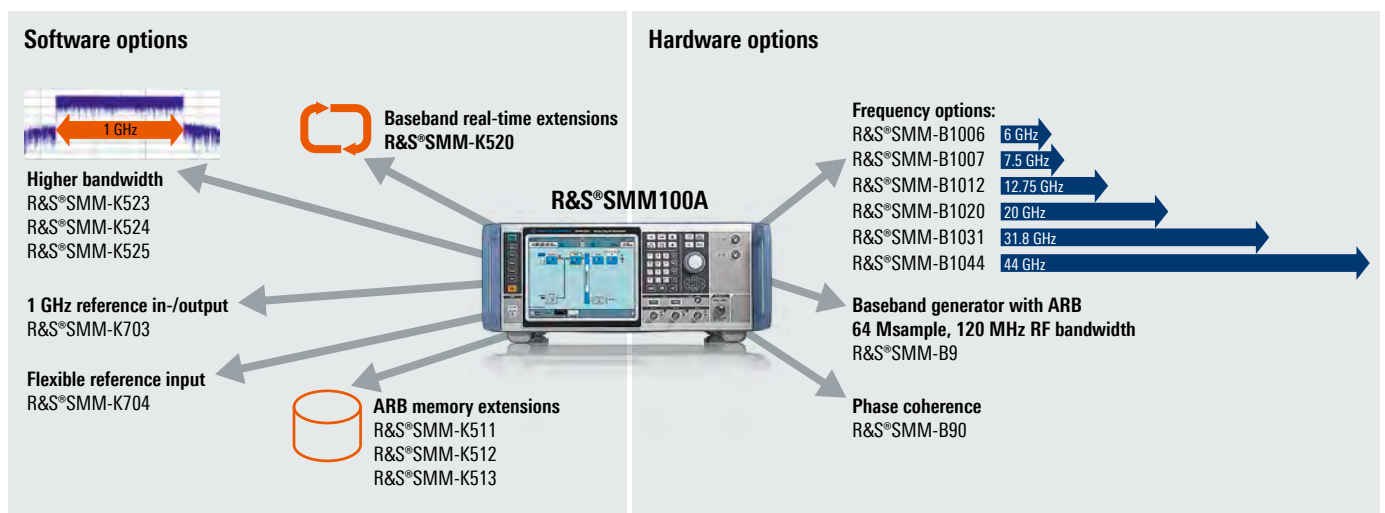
Software options

1 GHz

Higher bandwidth
R&S®SMM-K523
R&S®SMM-K524
R&S®SMM-K525

Baseband real-time extensions
R&S®SMM-K520

R&S®SMM100A

1 GHz reference in-/output
R&S®SMM-K703

Flexible reference input
R&S®SMM-K704

ARB memory extensions
R&S®SMM-K511
R&S®SMM-K512
R&S®SMM-K513

Hardware options

Frequency options:
R&S®SMM-B1006 6 GHz
R&S®SMM-B1007 7.5 GHz
R&S®SMM-B1012 12.75 GHz
R&S®SMM-B1020 20 GHz
R&S®SMM-B1031 31.8 GHz
R&S®SMM-B1044 44 GHz

Baseband generator with ARB
64 Msample, 120 MHz RF bandwidth
R&S®SMM-B9

Phase coherence
R&S®SMM-B90